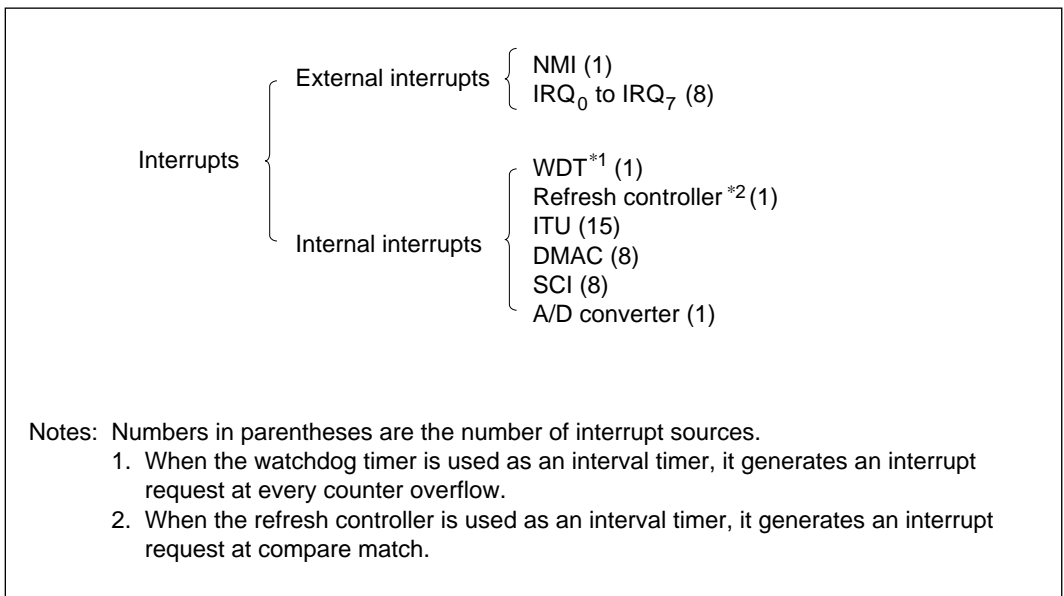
Interrupts

External interrupts

NMI (1)

$IRQ_0$ to $IRQ_7$ (8)

Internal interrupts

WDT$^{*1}$ (1)

Refresh controller$^{*2}$ (1)

ITU (15)

DMAC (8)

SCI (8)

A/D converter (1)

Notes: Numbers in parentheses are the number of interrupt sources.

1. When the watchdog timer is used as an interval timer, it generates an interrupt request at every counter overflow.

2. When the refresh controller is used as an interval timer, it generates an interrupt request at compare match.